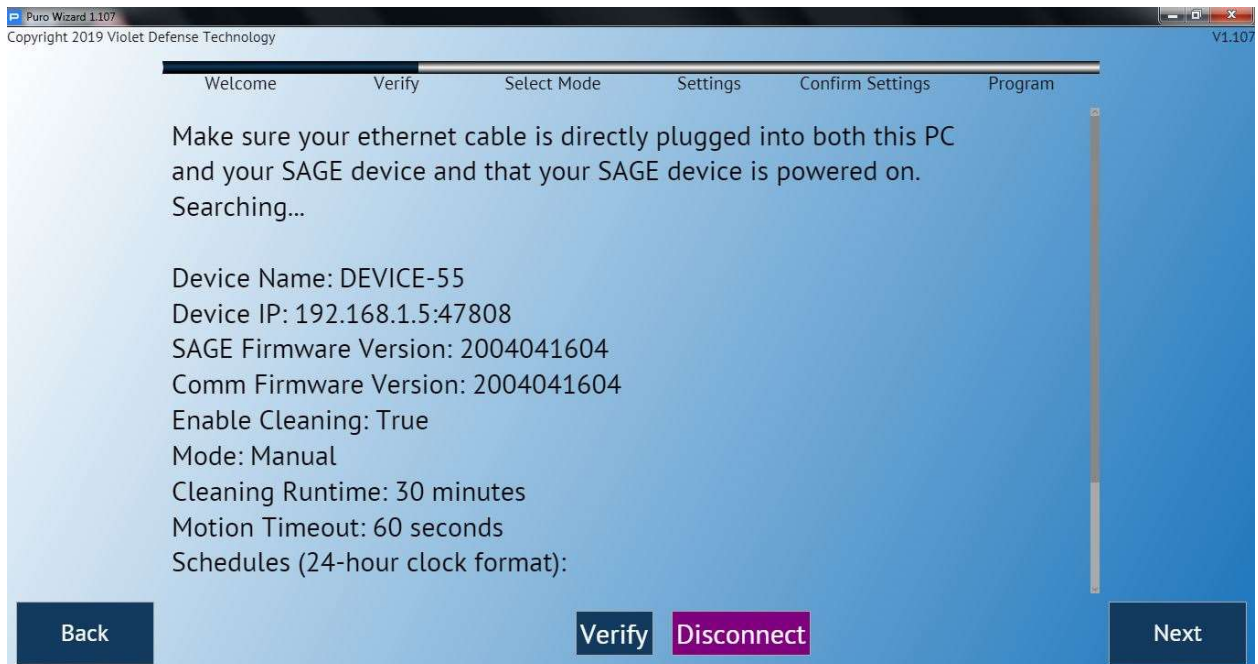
Puro Wizard 1.107
Copyright 2019 Violet Defense Technology
V1.107

Welcome Verify Select Mode Settings Confirm Settings Program

Make sure your ethernet cable is directly plugged into both this PC and your SAGE device and that your SAGE device is powered on.
Searching...

Device Name: DEVICE-55
Device IP: 192.168.1.5:47808
SAGE Firmware Version: 2004041604
Comm Firmware Version: 2004041604
Enable Cleaning: True
Mode: Manual
Cleaning Runtime: 30 minutes
Motion Timeout: 60 seconds
Schedules (24-hour clock format):

Back
Verify
Disconnect
Next